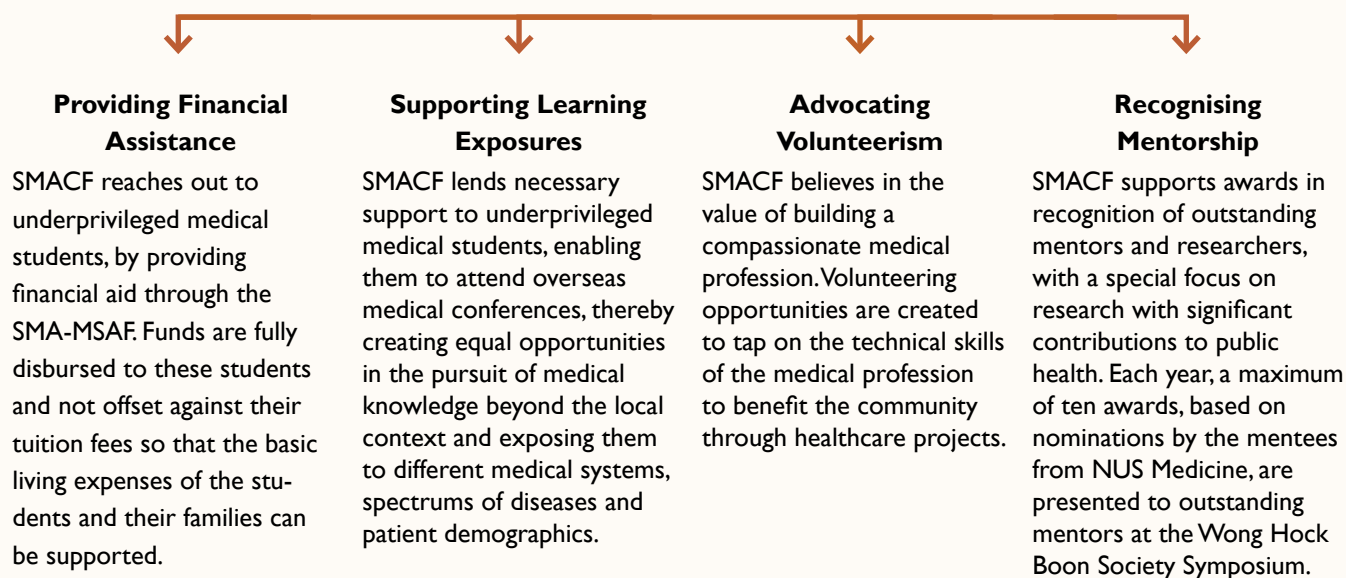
**Providing Financial Assistance**

SMACF reaches out to underprivileged medical students, by providing financial aid through the SMA-MSAF. Funds are fully disbursed to these students and not offset against their tuition fees so that the basic living expenses of the students and their families can be supported.

**Supporting Learning Exposures**

SMACF lends necessary support to underprivileged medical students, enabling them to attend overseas medical conferences, thereby creating equal opportunities in the pursuit of medical knowledge beyond the local context and exposing them to different medical systems, spectrums of diseases and patient demographics.

**Advocating Volunteerism**

SMACF believes in the value of building a compassionate medical profession. Volunteering opportunities are created to tap on the technical skills of the medical profession to benefit the community through healthcare projects.

**Recognising Mentorship**

SMACF supports awards in recognition of outstanding mentors and researchers, with a special focus on research with significant contributions to public health. Each year, a maximum of ten awards, based on nominations by the mentees from NUS Medicine, are presented to outstanding mentors at the Wong Hock Boon Society Symposium.